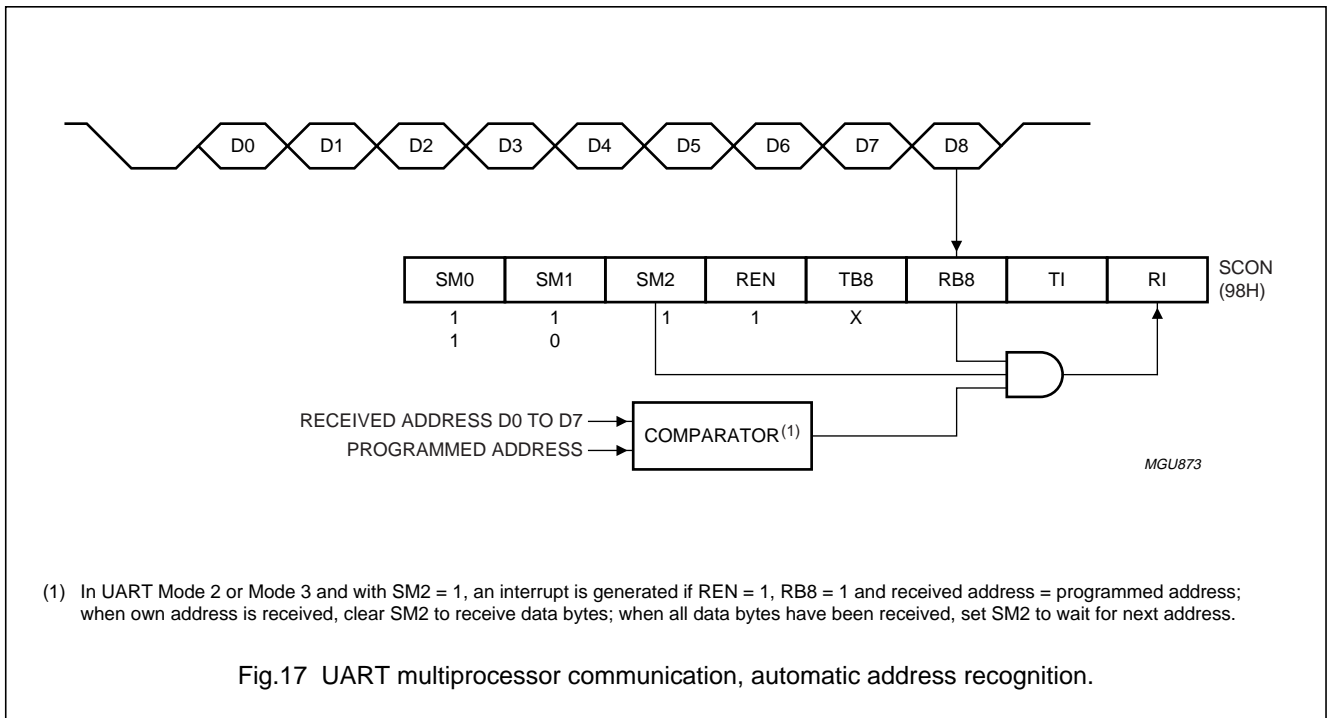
D0 D1 D2 D3 D4 D5 D6 D7 D8

| SM0 | SM1 | SM2 | REN | TB8 | RB8 | TI | RI |
|---|---|---|---|---|---|---|---|
| 1 | 1 | 1 | 1 | X | | | |
| 1 | 0 | | | | | | |

SCON (98H)

RECEIVED ADDRESS D0 TO D7

PROGRAMMED ADDRESS

COMPARATOR$^{(1)}$

MGU873

(1) In UART Mode 2 or Mode 3 and with SM2 = 1, an interrupt is generated if REN = 1, RB8 = 1 and received address = programmed address; when own address is received, clear SM2 to receive data bytes; when all data bytes have been received, set SM2 to wait for next address.

Fig.17 UART multiprocessor communication, automatic address recognition.